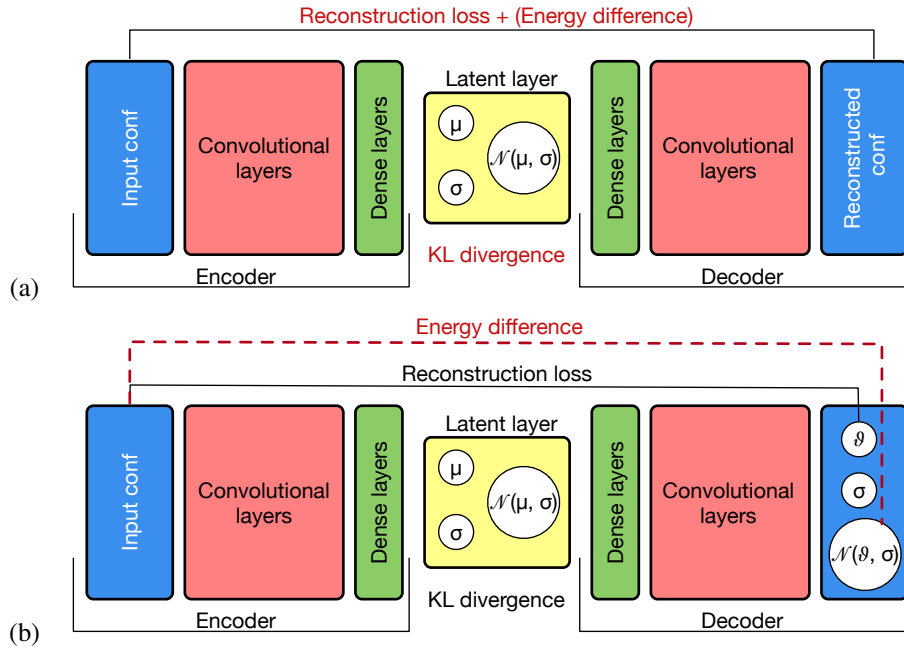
Reconstruction loss + (Energy difference)

Input conf

Convolutional layers

Dense layers

Latent layer

μ

σ

$\mathcal{N}$(μ, σ)

KL divergence

Dense layers

Convolutional layers

Reconstructed conf

Encoder

Decoder

(a)

Energy difference

Reconstruction loss

Input conf

Convolutional layers

Dense layers

Latent layer

μ

σ

$\mathcal{N}$(μ, σ)

KL divergence

Dense layers

Convolutional layers

$\vartheta$

σ

$\mathcal{N}(\vartheta$, σ)

Encoder

Decoder

(b)